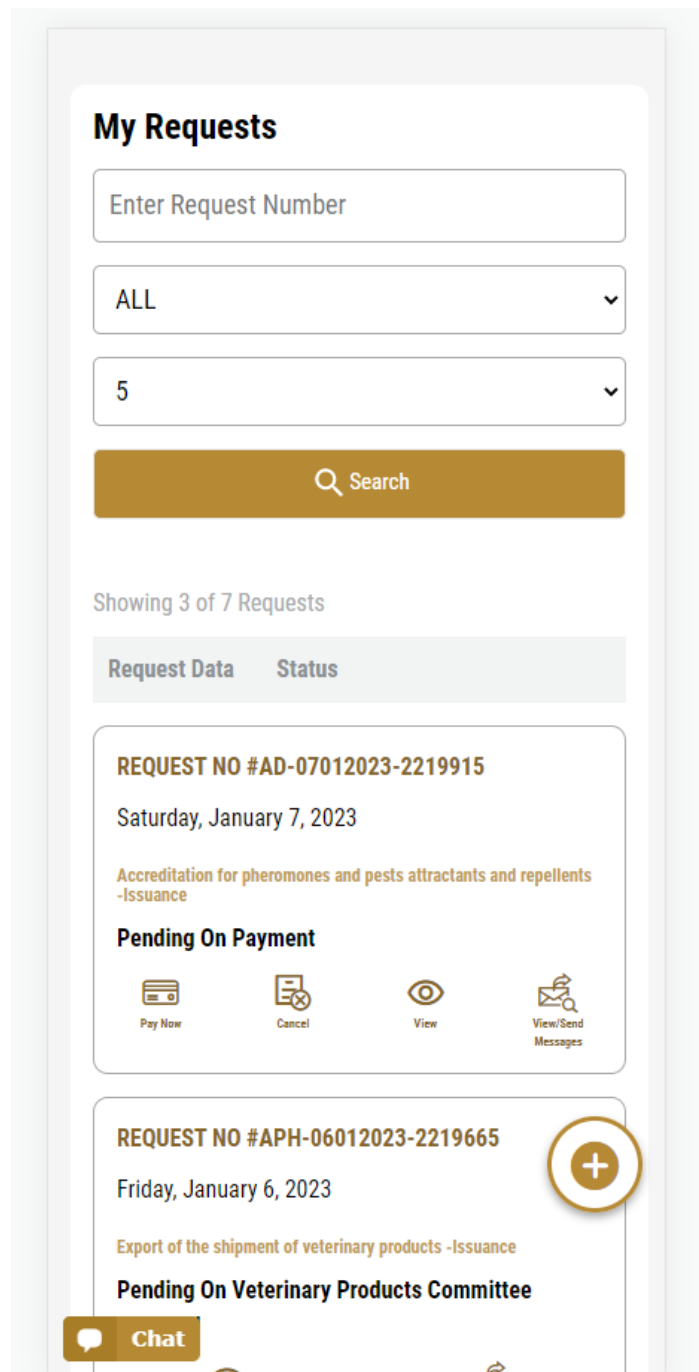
My Requests

Enter Request Number

ALL

5

Search

Showing 3 of 7 Requests

Request Data Status

REQUEST NO #AD-07012023-2219915

Saturday, January 7, 2023

Accreditation for pheromones and pests attractants and repellents -Issuance

Pending On Payment

Pay Now Cancel View View/Send Messages

REQUEST NO #APH-06012023-2219665

Friday, January 6, 2023

Export of the shipment of veterinary products -Issuance

Pending On Veterinary Products Committee

Chat